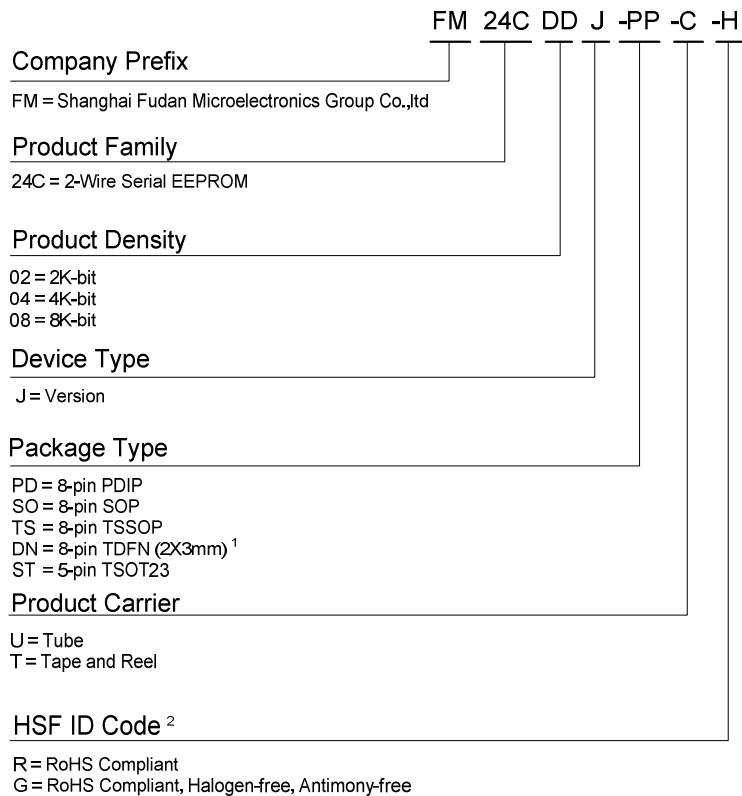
FM 24C DD J -PP -C -H

Company Prefix

FM = Shanghai Fudan Microelectronics Group Co.,ltd

Product Family

24C = 2-Wire Serial EEPROM

Product Density

02 = 2K-bit
04 = 4K-bit
08 = 8K-bit

Device Type

J = Version

Package Type

PD = 8-pin PDIP
SO = 8-pin SOP
TS = 8-pin TSSOP
DN = 8-pin TDFN (2X3mm) $^1$
ST = 5-pin TSOT23

Product Carrier

U = Tube
T = Tape and Reel

HSF ID Code $^2$

R = RoHS Compliant
G = RoHS Compliant, Halogen-free, Antimony-free